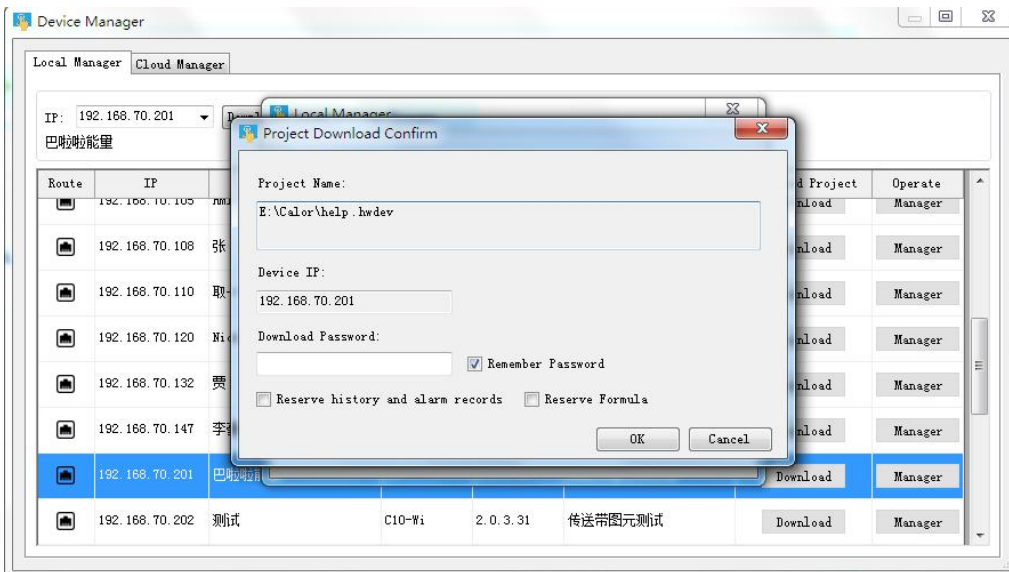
Device Manager

Local Manager | Cloud Manager

IP: 192.168.70.201

巴啦啦能里

Local Manager

Project Download Confirm

Project Name:

E:\Calor\help.hwdev

Device IP:

192.168.70.201

Download Password:

Remember Password

Reserve history and alarm records

Reserve Formula

OK

Cancel

| Route | IP | | | | d Project | Operate |
|---|---|---|---|---|---|---|
| | 192.168.70.105 | | | | nload | Manager |
| | 192.168.70.108 | 张 | | | nload | Manager |
| | 192.168.70.110 | 取 | | | nload | Manager |
| | 192.168.70.120 | Ni | | | nload | Manager |
| | 192.168.70.132 | 贾 | | | nload | Manager |
| | 192.168.70.147 | 李 | | | nload | Manager |
| | 192.168.70.201 | 巴啦 | | | Download | Manager |
| | 192.168.70.202 | 测试 | C10-Wi | 2.0.3.31 | 传送带图元测试 | Download | Manager |